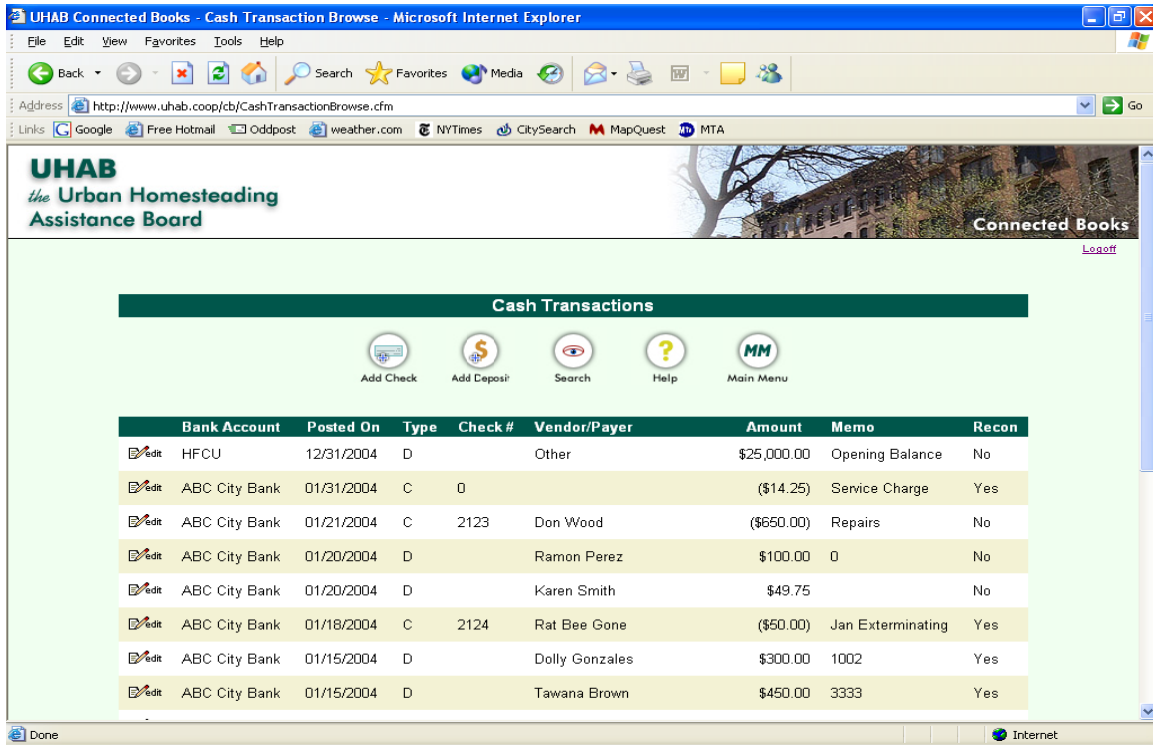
UHAB Connected Books - Cash Transaction Browse - Microsoft Internet Explorer

File Edit View Favorites Tools Help

Back Search Favorites Media

Address http://www.uhab.coop/cb/CashTransactionBrowse.cfm Go

Links Google Free Hotmail Oddpost weather.com NYTimes CitySearch MapQuest MTA

UHAB
the Urban Homesteading Assistance Board

Connected Books

Logoff

Cash Transactions

Add Check Add Deposit Search Help Main Menu

| | Bank Account | Posted On | Type | Check # | Vendor/Payer | Amount | Memo | Recon |
|---|---|---|---|---|---|---|---|---|
| edit | HFCU | 12/31/2004 | D | | Other | \$25,000.00 | Opening Balance | No |
| edit | ABC City Bank | 01/31/2004 | C | 0 | | (\$14.25) | Service Charge | Yes |
| edit | ABC City Bank | 01/21/2004 | C | 2123 | Don Wood | (\$650.00) | Repairs | No |
| edit | ABC City Bank | 01/20/2004 | D | | Ramon Perez | \$100.00 | 0 | No |
| edit | ABC City Bank | 01/20/2004 | D | | Karen Smith | \$49.75 | | No |
| edit | ABC City Bank | 01/18/2004 | C | 2124 | Rat Bee Gone | (\$50.00) | Jan Exterminating | Yes |
| edit | ABC City Bank | 01/15/2004 | D | | Dolly Gonzales | \$300.00 | 1002 | Yes |
| edit | ABC City Bank | 01/15/2004 | D | | Tawana Brown | \$450.00 | 3333 | Yes |

Done Internet